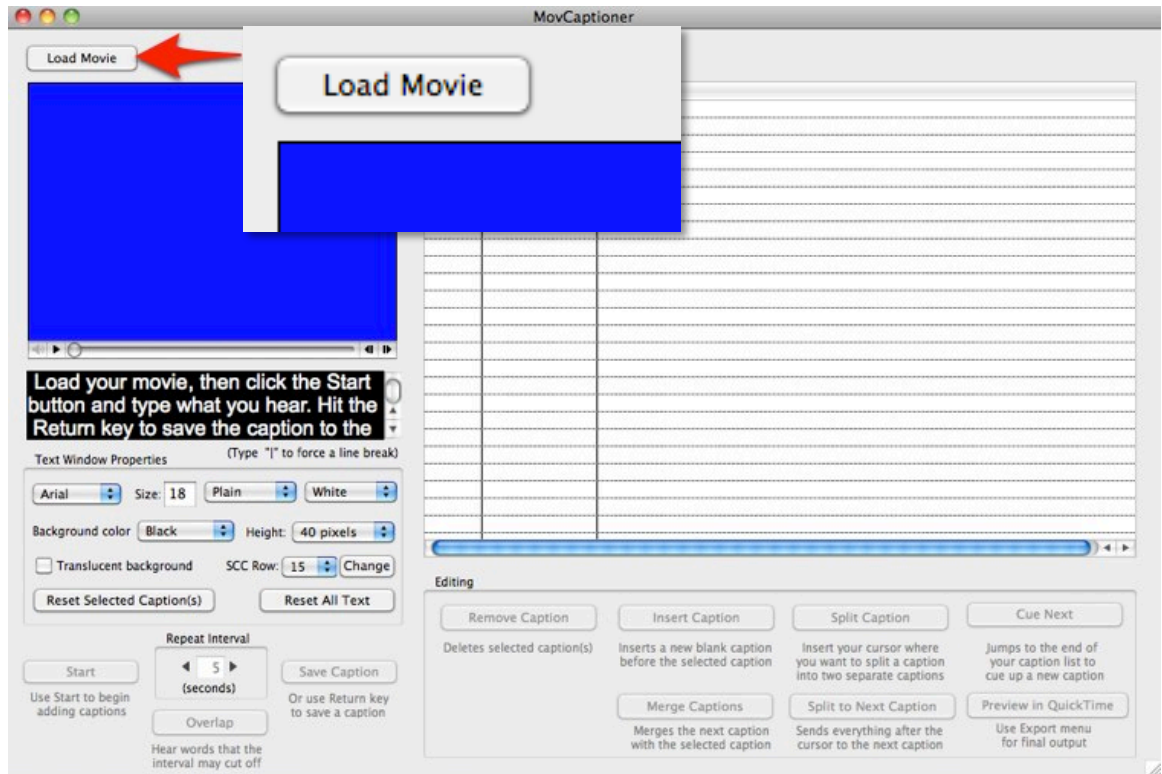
MovCaptioner

Load Movie

Load Movie

Load your movie, then click the Start button and type what you hear. Hit the Return key to save the caption to the

Text Window Properties

(Type "|" to force a line break)

Arial

Size: 18

Plain

White

Background color

Black

Height:

40 pixels

Translucent background

SCC Row:

15

Change

Reset Selected Caption(s)

Reset All Text

Repeat Interval

5

(seconds)

Start

Use Start to begin adding captions

Overlap

Hear words that the interval may cut off

Save Caption

Or use Return key to save a caption

Editing

Remove Caption

Deletes selected caption(s)

Insert Caption

Inserts a new blank caption before the selected caption

Split Caption

Insert your cursor where you want to split a caption into two separate captions

Cue Next

Jumps to the end of your caption list to cue up a new caption

Merge Captions

Merges the next caption with the selected caption

Split to Next Caption

Sends everything after the cursor to the next caption

Preview in QuickTime

Use Export menu for final output